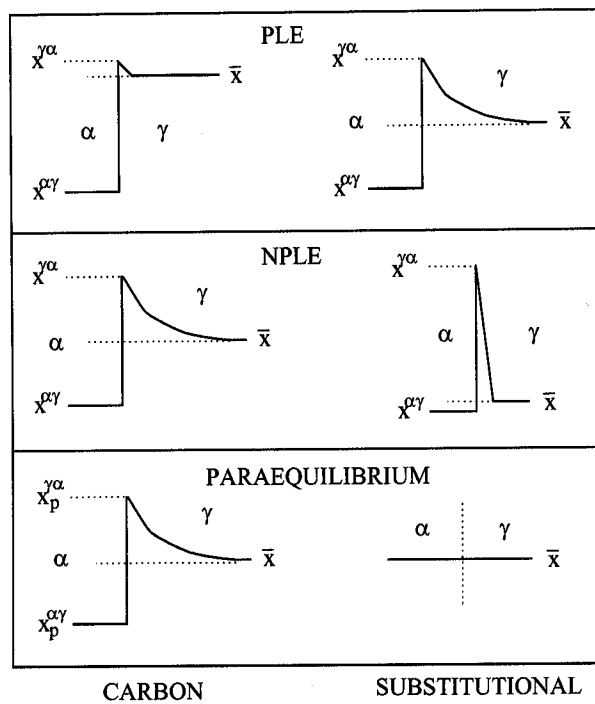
PLE

$x^{\gamma\alpha}$
$\bar{x}$
$\alpha$
$\gamma$
$x^{\alpha\gamma}$

$x^{\gamma\alpha}$
$\gamma$
$\alpha$
$\bar{x}$
$x^{\alpha\gamma}$

NPLE

$x^{\gamma\alpha}$
$\gamma$
$\alpha$
$\bar{x}$
$x^{\alpha\gamma}$

$x^{\gamma\alpha}$
$\alpha$
$\gamma$
$x^{\alpha\gamma}$
$\bar{x}$

PARAEQUILIBRIUM

$x_p^{\gamma\alpha}$
$\gamma$
$\alpha$
$\bar{x}$
$x_p^{\alpha\gamma}$

$\alpha$
$\gamma$
$\bar{x}$

CARBON

SUBSTITUTIONAL